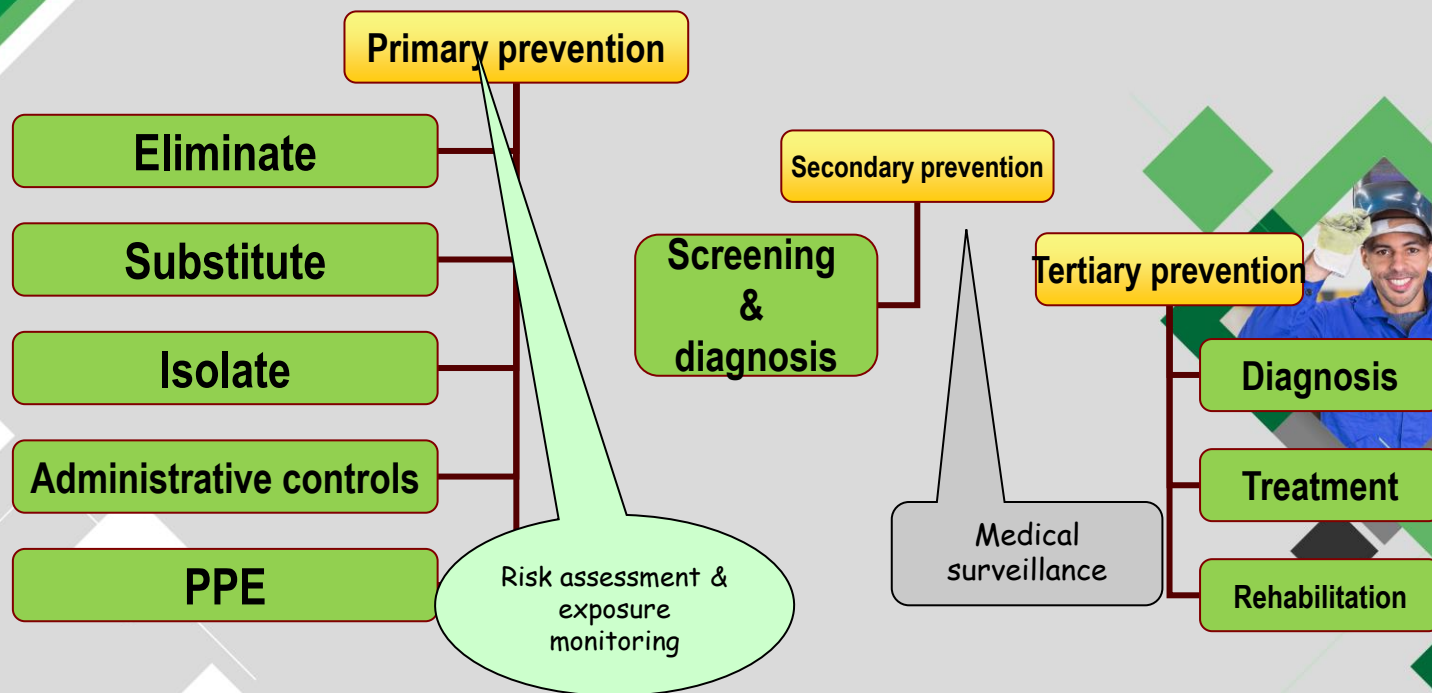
Primary prevention

Eliminate

Substitute

Isolate

Administrative controls

PPE

Risk assessment & exposure monitoring

Secondary prevention

Screening & diagnosis

Medical surveillance

Tertiary prevention

Diagnosis

Treatment

Rehabilitation